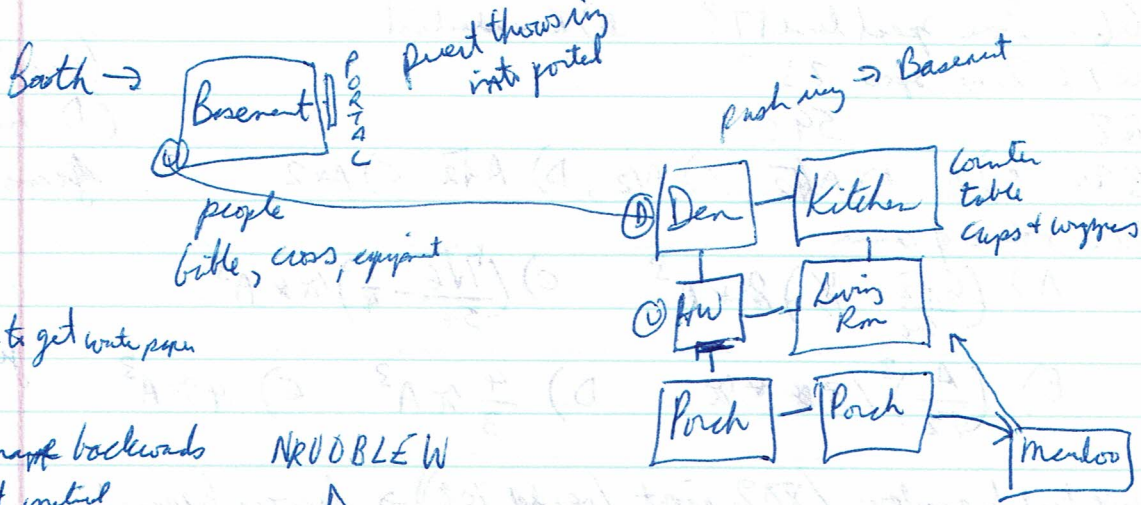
Booth →

Basement

PORTAL

Priest throws ing into portal

push ing → Basement

people
bible, cross, equipmnt

Den

Kitchen

Counter
table
cups + wrappers

HW

Livin Rm

to get write paper

Porch

Porch

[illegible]e backwards

NRUOBLEW

Meadow

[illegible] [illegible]